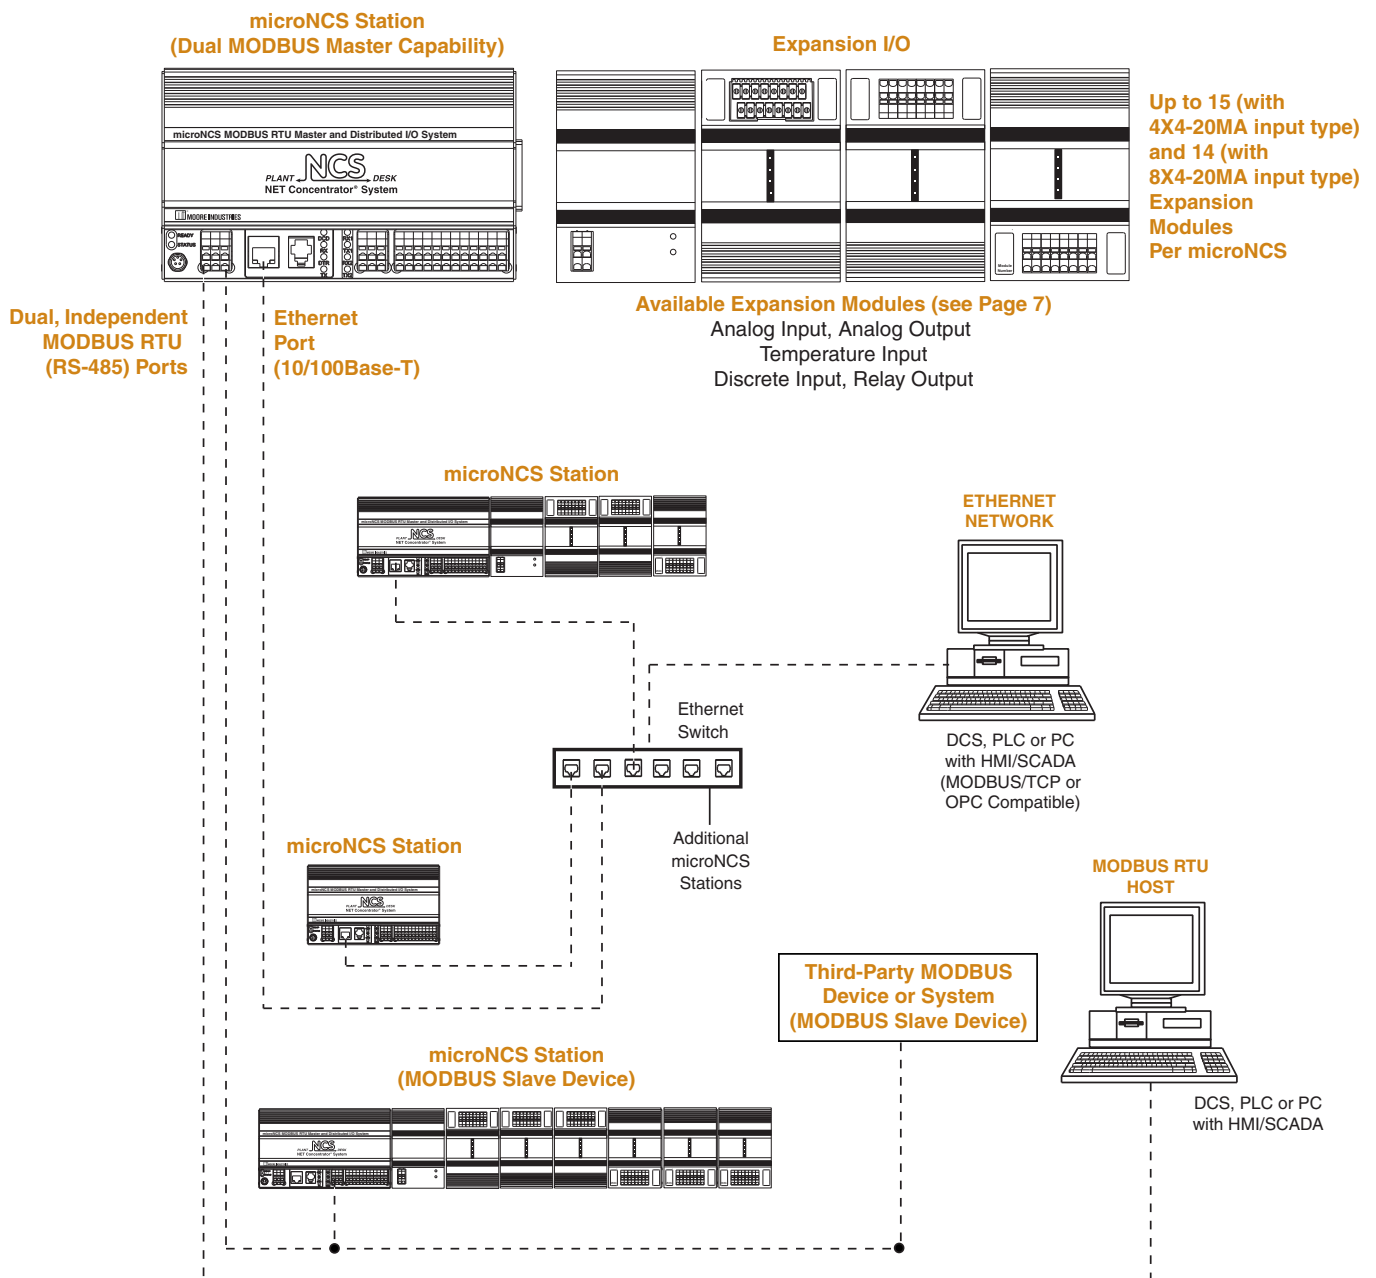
microNCS Station
(Dual MODBUS Master Capability)

microNCS MODBUS RTU Master and Distributed I/O System

PLANT NCS DESK
NET Concentrator® System

MOORE INDUSTRIES

READY
STATUS

Expansion I/O

Up to 15 (with 4X4-20MA input type) and 14 (with 8X4-20MA input type) Expansion Modules Per microNCS

Available Expansion Modules (see Page 7)
Analog Input, Analog Output
Temperature Input
Discrete Input, Relay Output

Dual, Independent MODBUS RTU (RS-485) Ports

Ethernet Port (10/100Base-T)

microNCS Station

ETHERNET NETWORK

Ethernet Switch

DCS, PLC or PC with HMI/SCADA (MODBUS/TCP or OPC Compatible)

microNCS Station

Additional microNCS Stations

MODBUS RTU HOST

Third-Party MODBUS Device or System (MODBUS Slave Device)

microNCS Station
(MODBUS Slave Device)

DCS, PLC or PC with HMI/SCADA